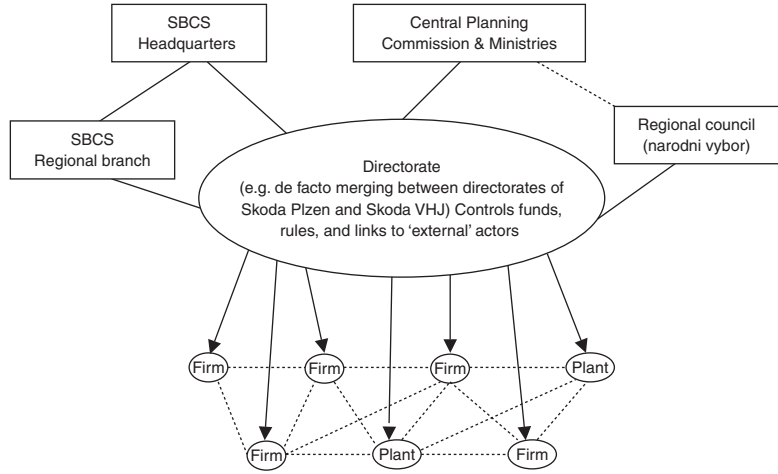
SBCS Headquarters

Central Planning Commission & Ministries

SBCS Regional branch

Regional council (narodni vybor)

Directorate (e.g. de facto merging between directorates of Skoda Plzen and Skoda VHJ) Controls funds, rules, and links to 'external' actors

Firm

Firm

Firm

Plant

Firm

Plant

Firm